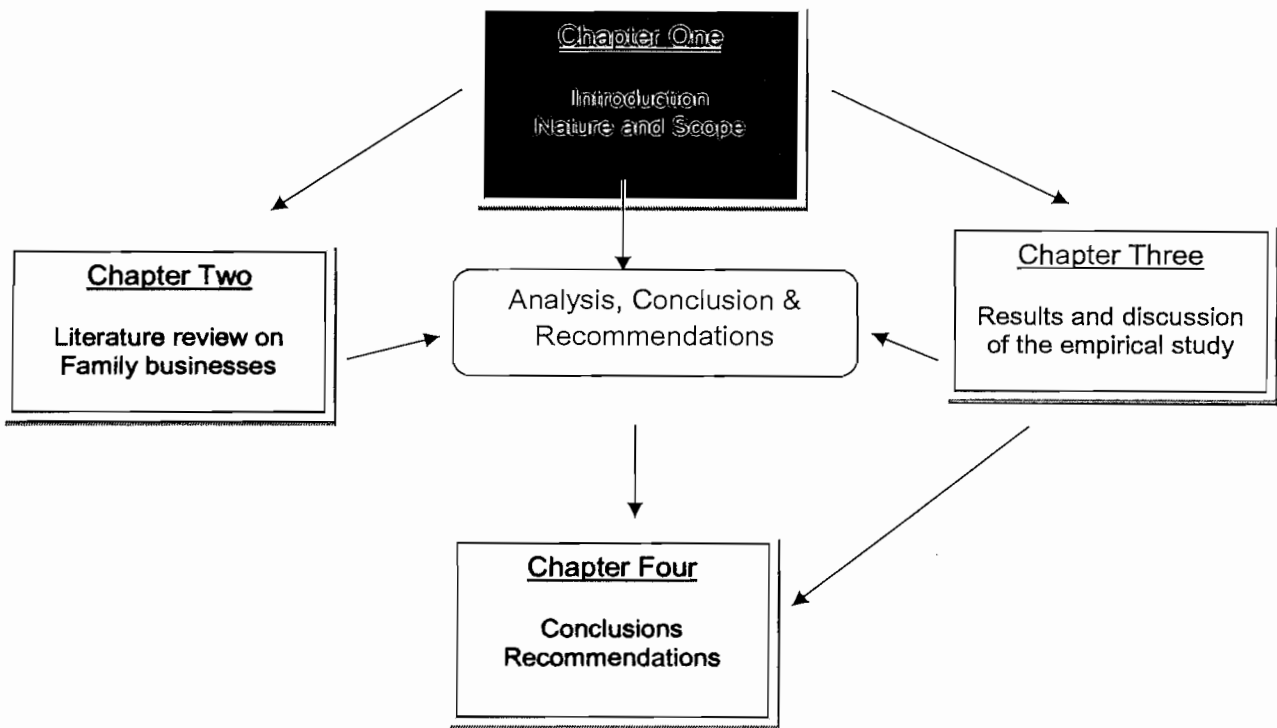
Chapter One

Introduction
Nature and Scope

Chapter Two

Literature review on Family businesses

Analysis, Conclusion & Recommendations

Chapter Three

Results and discussion of the empirical study

Chapter Four

Conclusions
Recommendations